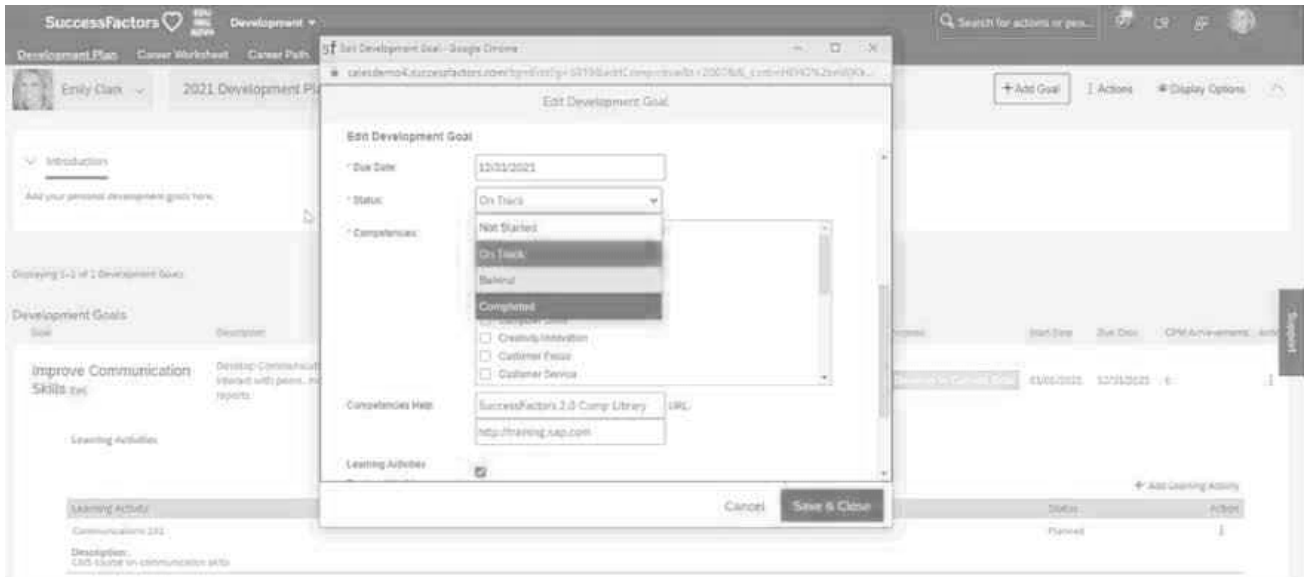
SuccessFactors Development ▾

Search for actions or peo...

Development Plan Career Worksheet Career Path

Emily Clark 2021 Development Pl

+ Add Goal Actions Display Options

Introduction

Add your personal development goals here.

Displaying 1-1 of 1 Development Goals

Development Goals

Goal Description Start Date Due Date CPM Achievements

Improve Communication Skills Edit

Develop Communicat interact with peers, m reports

03/01/2021 12/31/2021 0

Learning Activities

+ Add Learning Activity

Learning Activity Status Action

Communications 101 Planned

Description: CMS course on communication skills

Support

Edit Development Goal - Google Chrome

salesdemo4.successfactors.com/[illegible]

Edit Development Goal

Edit Development Goal

* Due Date: 12/31/2021

* Status: On Track

* Competencies:

Not Started

On Track

Behind

Completed

Creativity Innovation

Customer Focus

Customer Service

Competencies Help: SuccessFactors 2.0 Comp Library URL:

http://training.sap.com

Learning Activities

Cancel Save & Close